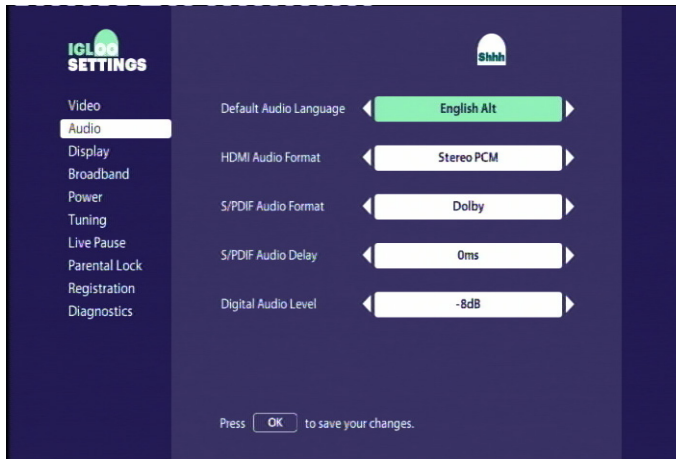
IGLOO SETTINGS

Shhh

Video
Audio
Display
Broadband
Power
Tuning
Live Pause
Parental Lock
Registration
Diagnostics

Default Audio Language | English Alt

HDMI Audio Format | Stereo PCM

S/PDIF Audio Format | Dolby

S/PDIF Audio Delay | 0ms

Digital Audio Level | -8dB

Press OK to save your changes.